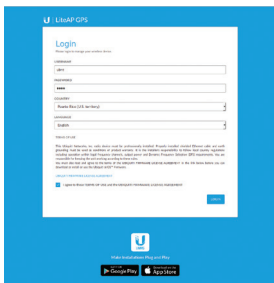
LiteAP GPS

Login

Username

Password

Country

Puerto Rico (US territory)

Language

English

TERMS OF USE

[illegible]

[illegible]

I agree to these terms of use and the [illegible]

Login

Make Installation Plug and Play

Google Play

App Store